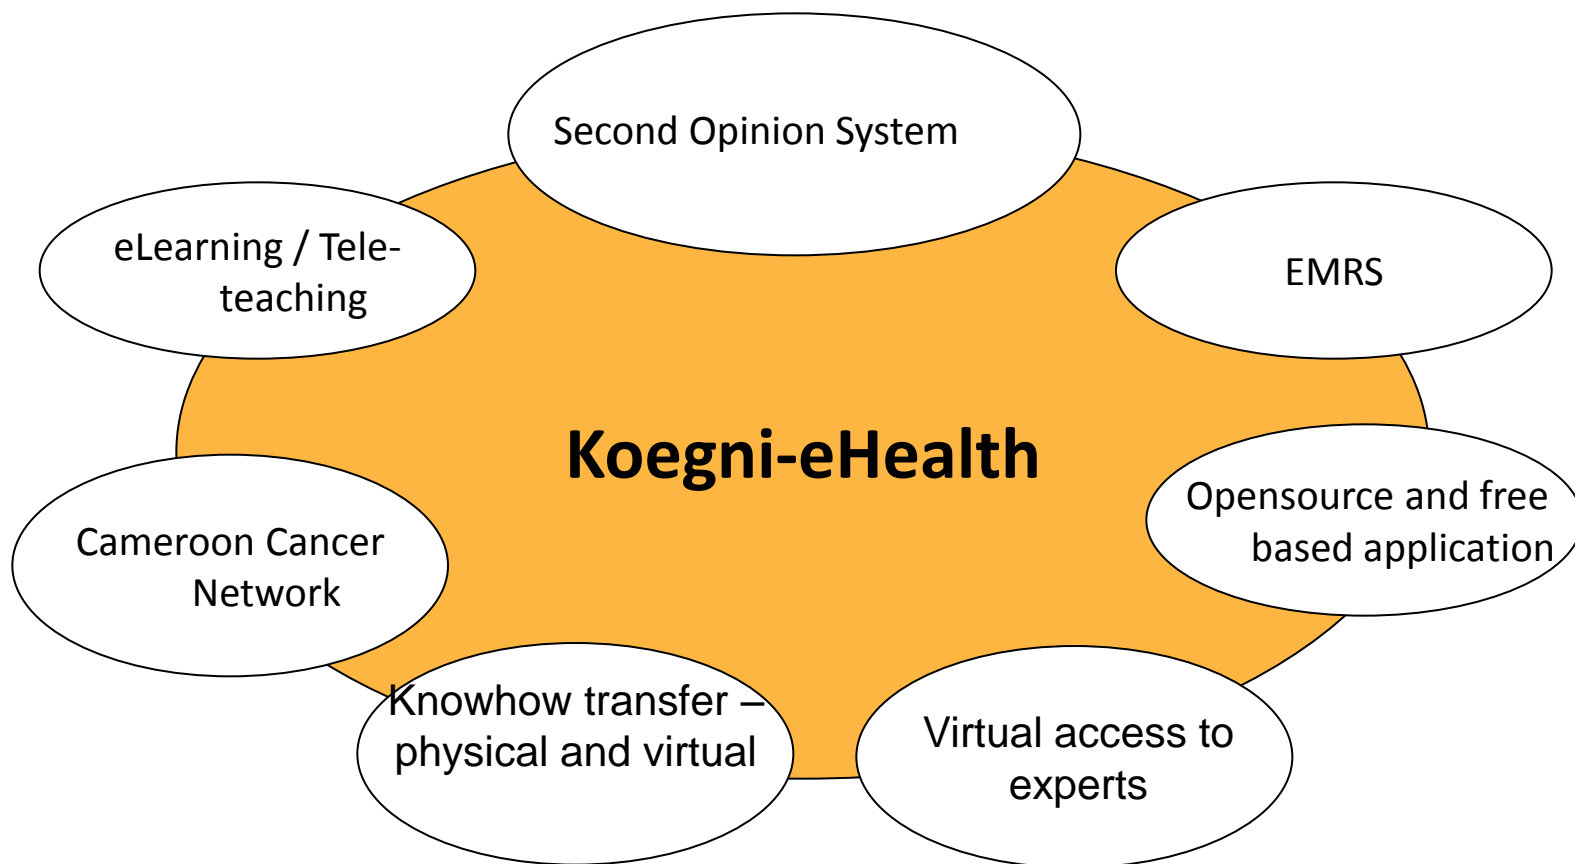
Second Opinion System

eLearning / Tele-teaching

EMRS

Koegni-eHealth

Opensource and free based application

Cameroon Cancer Network

Knowhow transfer – physical and virtual

Virtual access to experts